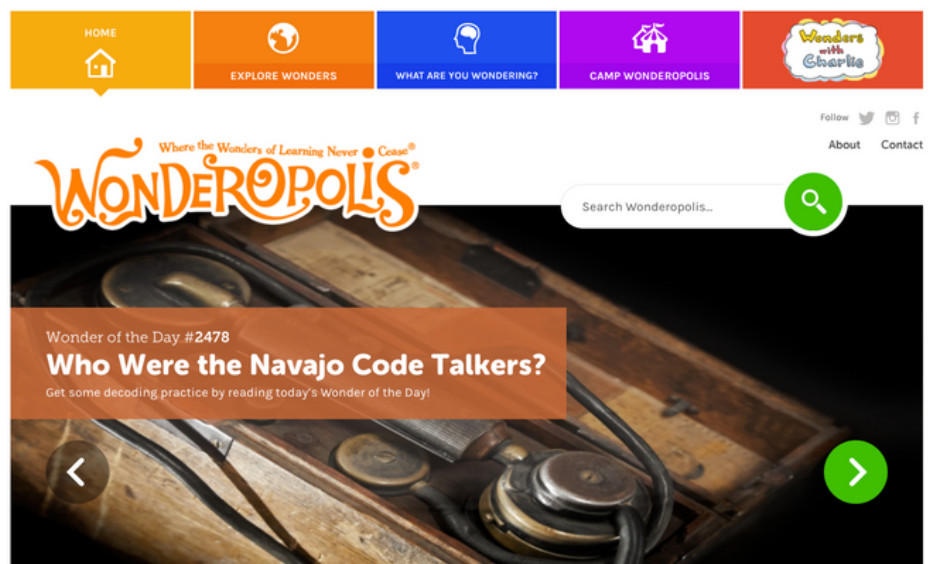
HOME

EXPLORE WONDERS

WHAT ARE YOU WONDERING?

CAMP WONDEROPOLIS

Wonders with Charlie

Follow

About Contact

Where the Wonders of Learning Never Cease®

WONDEROPOLIS®

Search Wonderopolis...

Wonder of the Day #2478

Who Were the Navajo Code Talkers?

Get some decoding practice by reading today's Wonder of the Day!